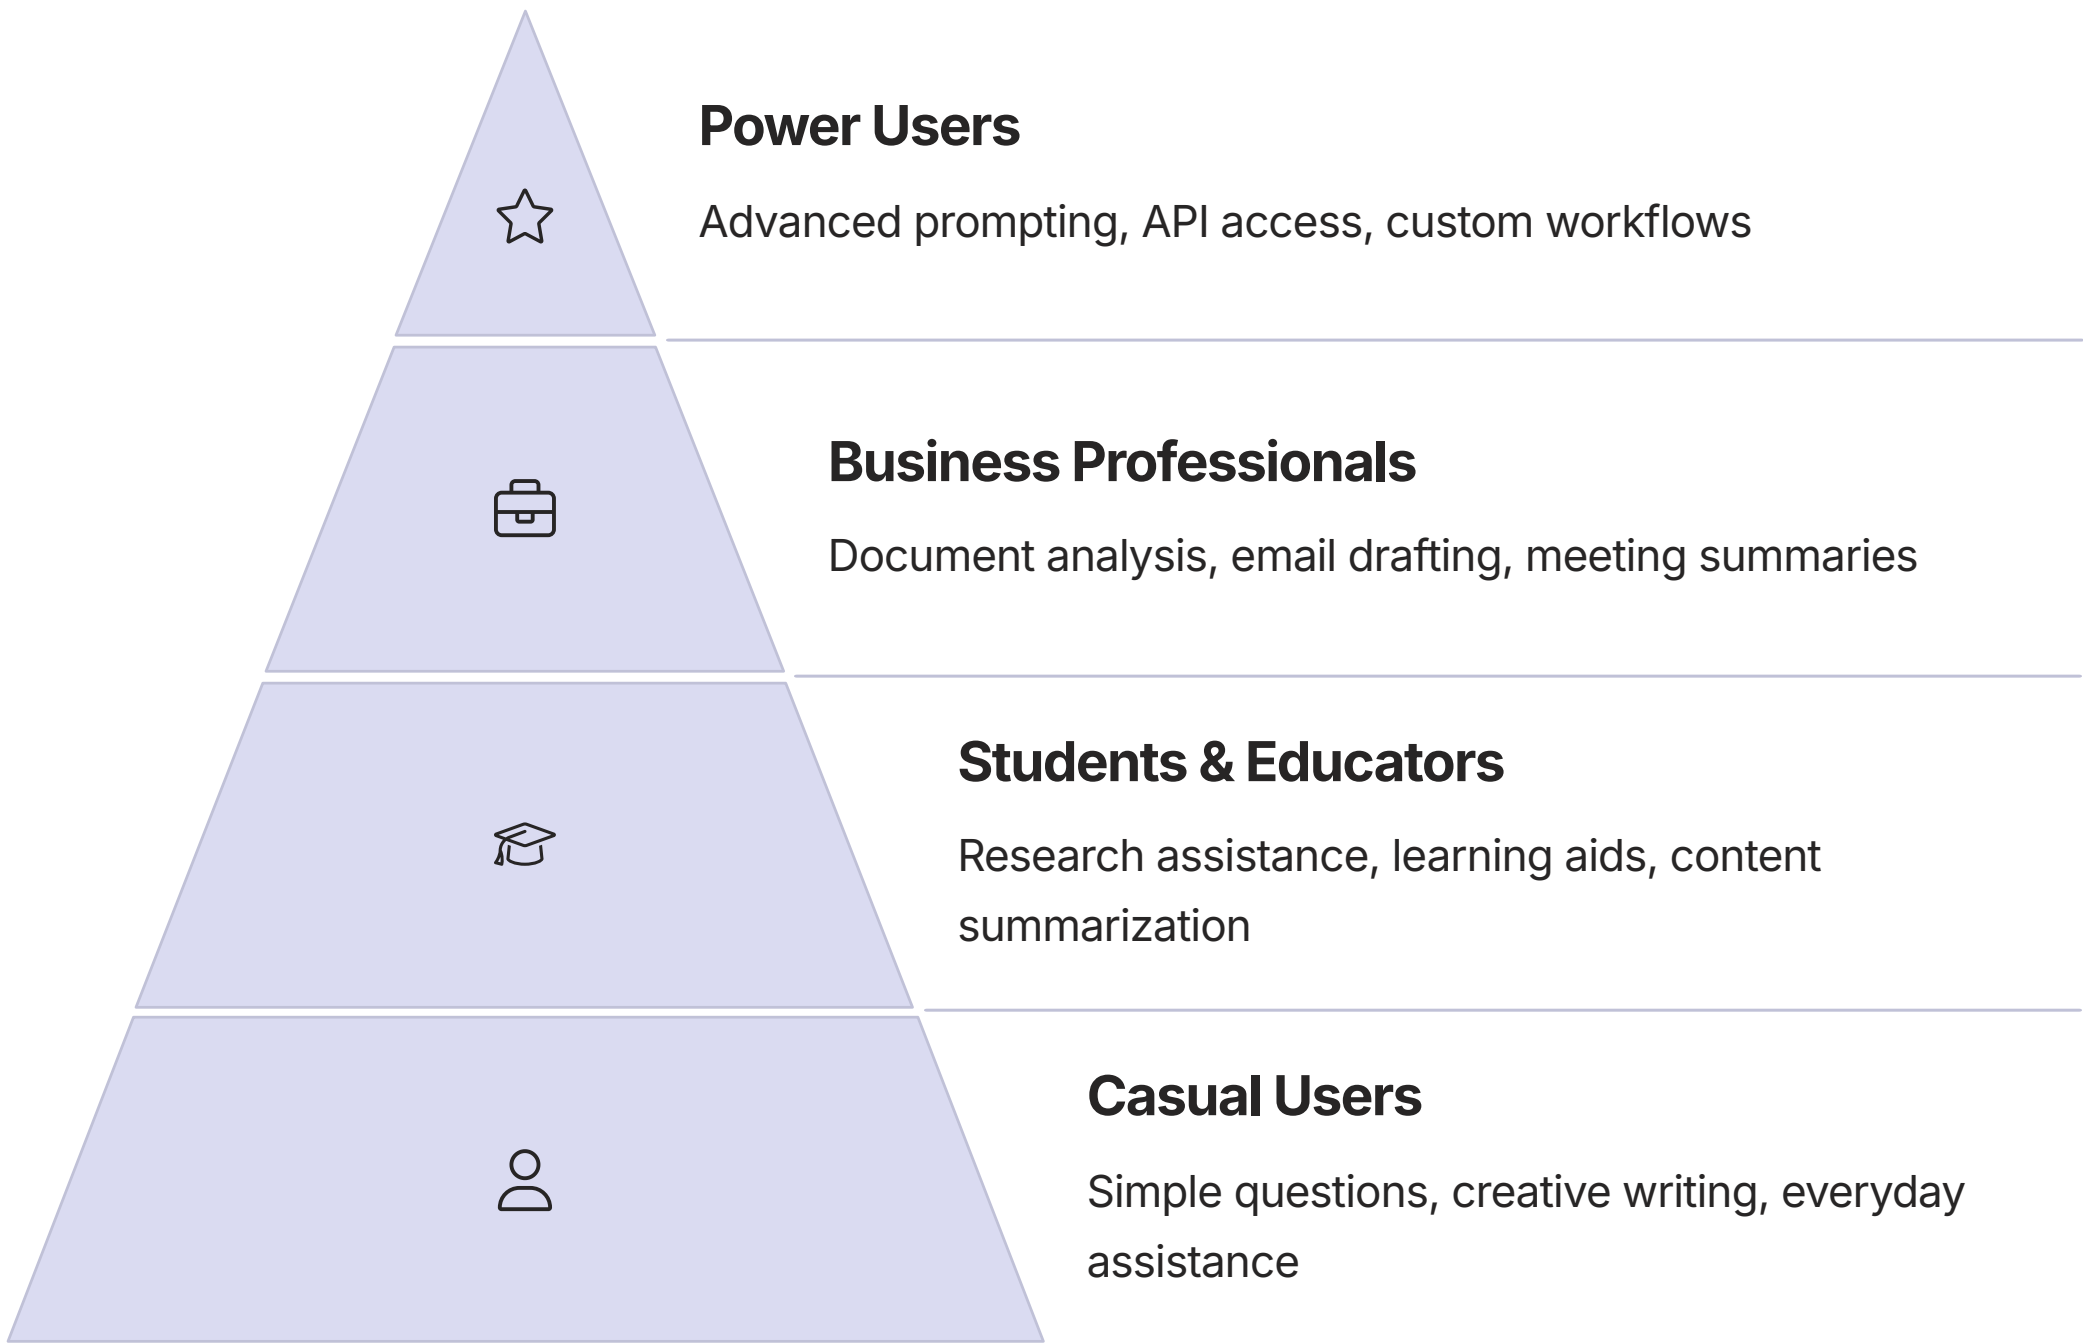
Power Users

Advanced prompting, API access, custom workflows

Business Professionals

Document analysis, email drafting, meeting summaries

Students & Educators

Research assistance, learning aids, content summarization

Casual Users

Simple questions, creative writing, everyday assistance